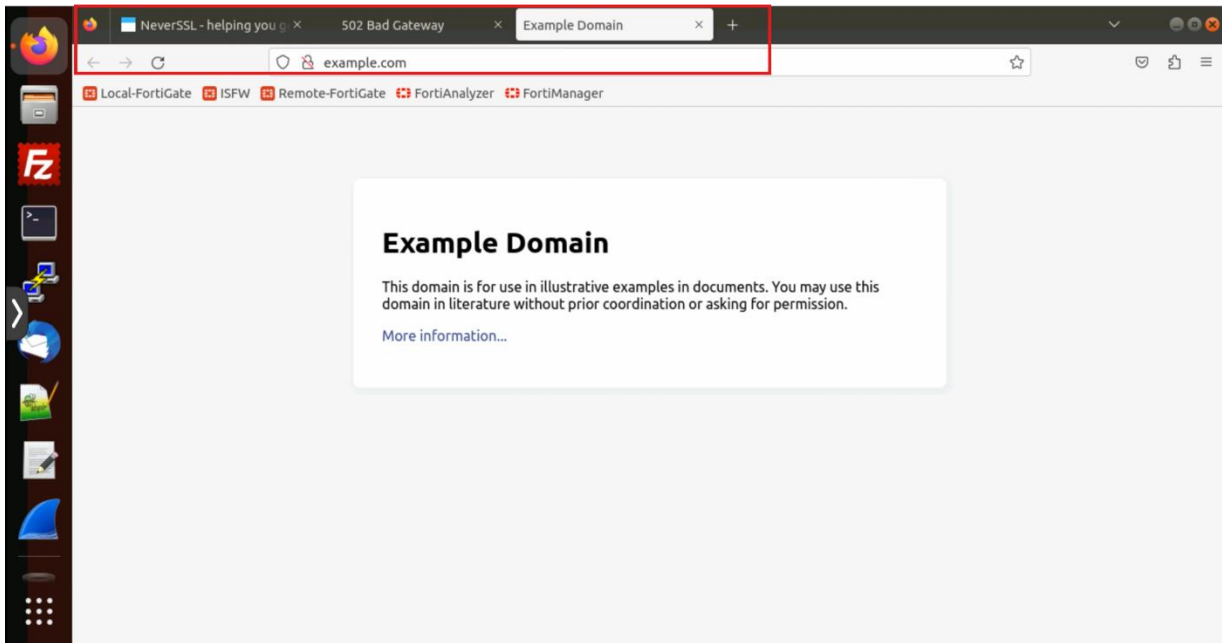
NeverSSL - helping you g ×
502 Bad Gateway ×
Example Domain ×
+

example.com

Local-FortiGate ISFW Remote-FortiGate FortiAnalyzer FortiManager

Example Domain

This domain is for use in illustrative examples in documents. You may use this domain in literature without prior coordination or asking for permission.

More information...